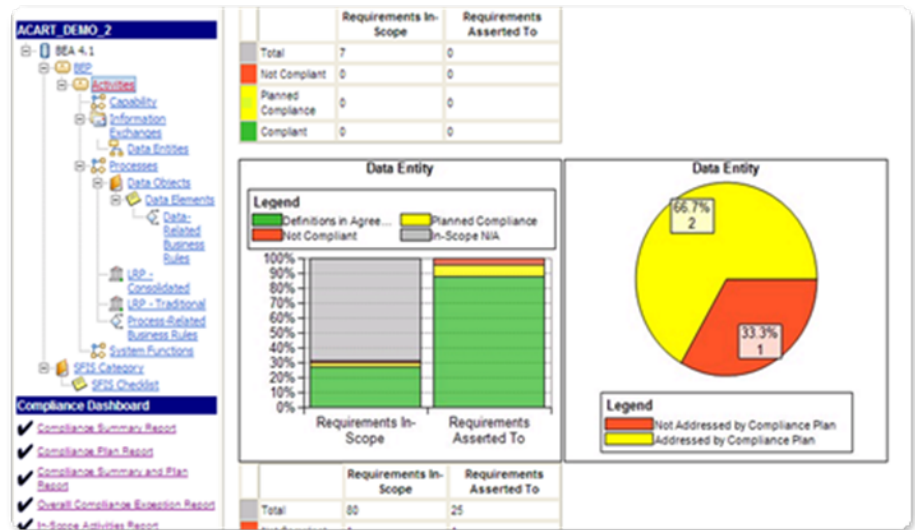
ACART_DEMO_2

BEA 4.1

BRP

Activities

Capability

Information Exchanges

Data Entities

Processes

Data Objects

Data Elements

Data-Related Business Rules

LRP - Consolidated

LRP - Traditional

Process-Related Business Rules

System Functions

SFIS Category

SFIS Checklist

Compliance Dashboard

Compliance Summary Report

Compliance Plan Report

Compliance Summary and Plan Report

Overall Compliance Exception Report

In-Scope Activities Report

| | | Requirements In-Scope | Requirements Asserted To |
|---|---|---|---|
| | Total | 7 | 0 |
| | Not Compliant | 0 | 0 |
| | Planned Compliance | 0 | 0 |
| | Compliant | 0 | 0 |

Data Entity

Legend

Definitions in Agree...

Planned Compliance

Not Compliant

In-Scope N/A

100%
90%
80%
70%
60%
50%
40%
30%
20%
10%
0%

Requirements In-Scope

Requirements Asserted To

Data Entity

66.7%
2

33.3%
1

Legend

Not Addressed by Compliance Plan

Addressed by Compliance Plan

| | | Requirements In-Scope | Requirements Asserted To |
|---|---|---|---|
| | Total | 80 | 25 |
| | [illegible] | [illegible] | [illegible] |